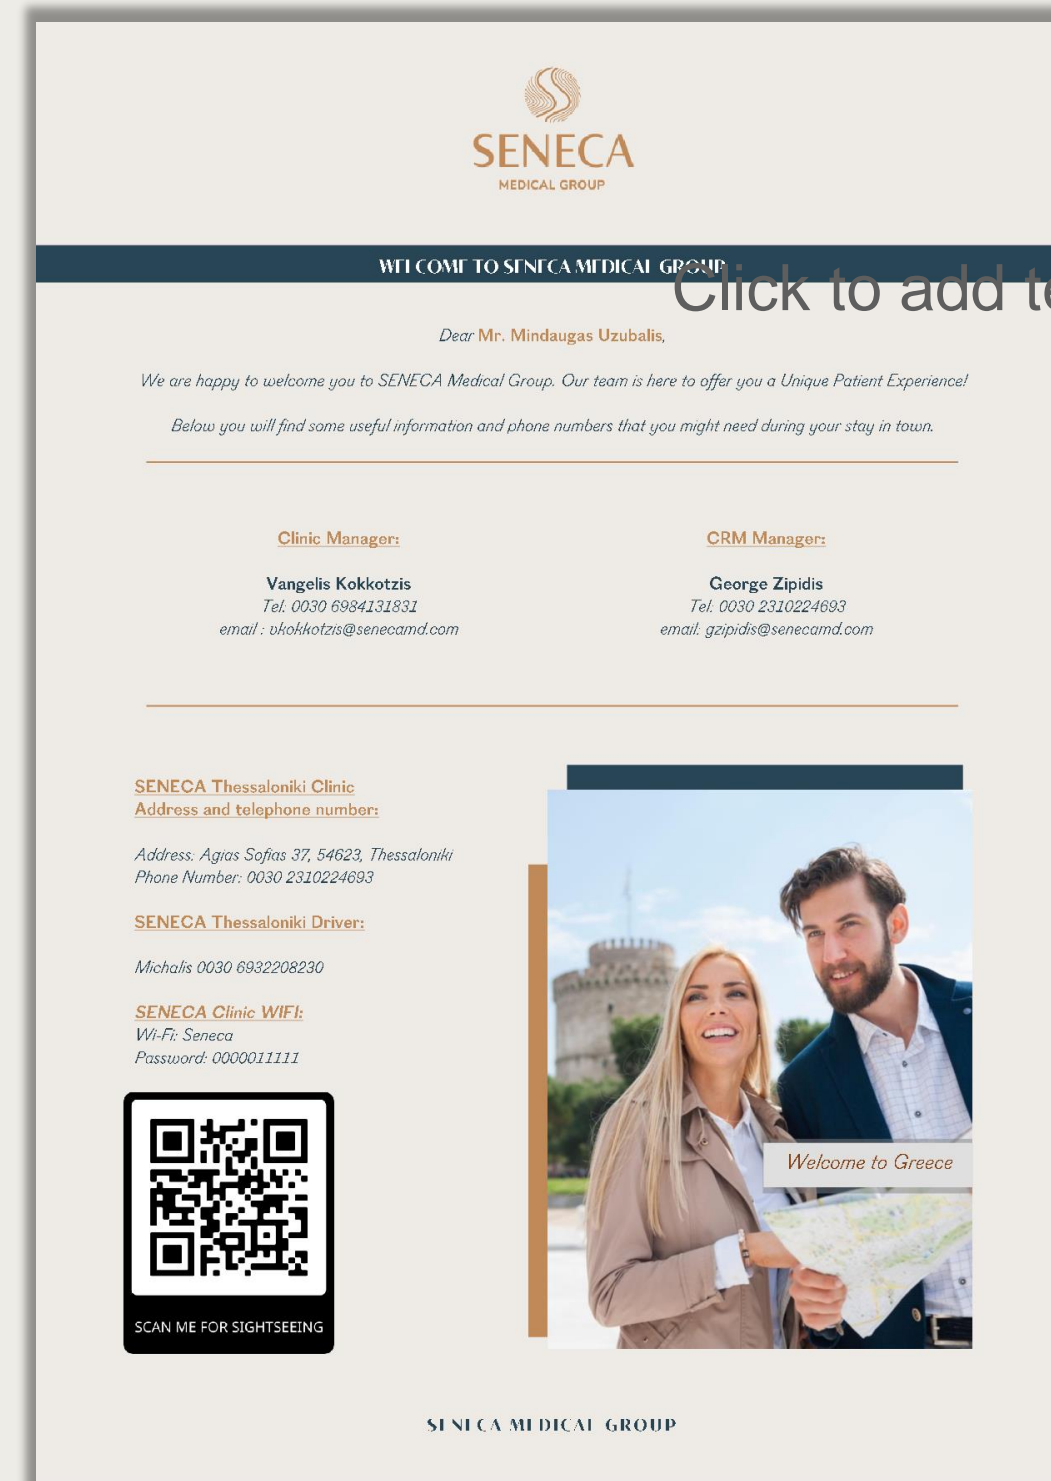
SENECA
MEDICAL GROUP

WELCOME TO SENECA MEDICAL GROUP

Click to add te

Dear Mr. Mindaugas Uzubalis,

We are happy to welcome you to SENECA Medical Group. Our team is here to offer you a Unique Patient Experience!

Below you will find some useful information and phone numbers that you might need during your stay in town.

Clinic Manager:

Vangelis Kokkotzis
Tel. 0030 6984131831
email : vkokkotzis@senecamd.com

CRM Manager:

George Zipidis
Tel. 0030 2310224693
email: gzipidis@senecamd.com

SENECA Thessaloniki Clinic
Address and telephone number:

Address: Agias Sofias 37, 54623, Thessaloniki
Phone Number: 0030 2310224693

SENECA Thessaloniki Driver:

Michalis 0030 6932208230

SENECA Clinic WIFI:
Wi-Fi: Seneca
Password: 0000011111

SCAN ME FOR SIGHTSEEING

Welcome to Greece

SENECA MEDICAL GROUP